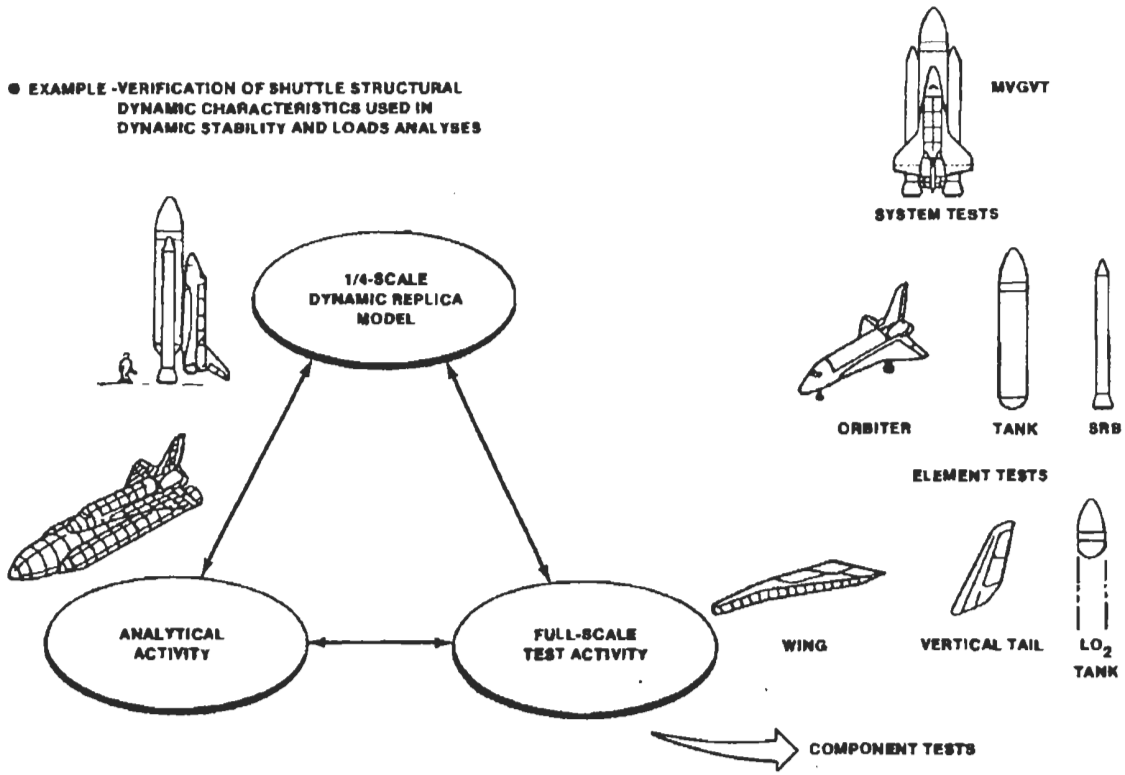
● EXAMPLE -VERIFICATION OF SHUTTLE STRUCTURAL DYNAMIC CHARACTERISTICS USED IN DYNAMIC STABILITY AND LOADS ANALYSES

MVGVT

SYSTEM TESTS

1/4-SCALE DYNAMIC REPLICA MODEL

ORBITER

TANK

SRB

ELEMENT TESTS

ANALYTICAL ACTIVITY

FULL-SCALE TEST ACTIVITY

WING

VERTICAL TAIL

$LO_2$ TANK

COMPONENT TESTS